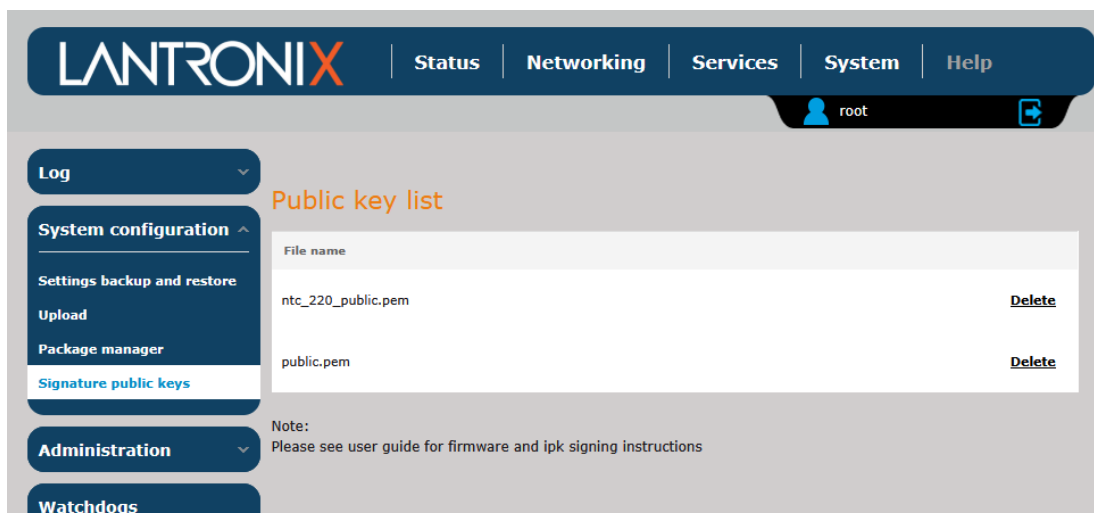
LANTRONIX

Status | Networking | Services | System | Help

root

Log

System configuration

Settings backup and restore

Upload

Package manager

Signature public keys

Administration

Watchdogs

Public key list

| File name | |
|---|---|
| ntc_220_public.pem | Delete |
| public.pem | Delete |

Note:
Please see user guide for firmware and ipk signing instructions